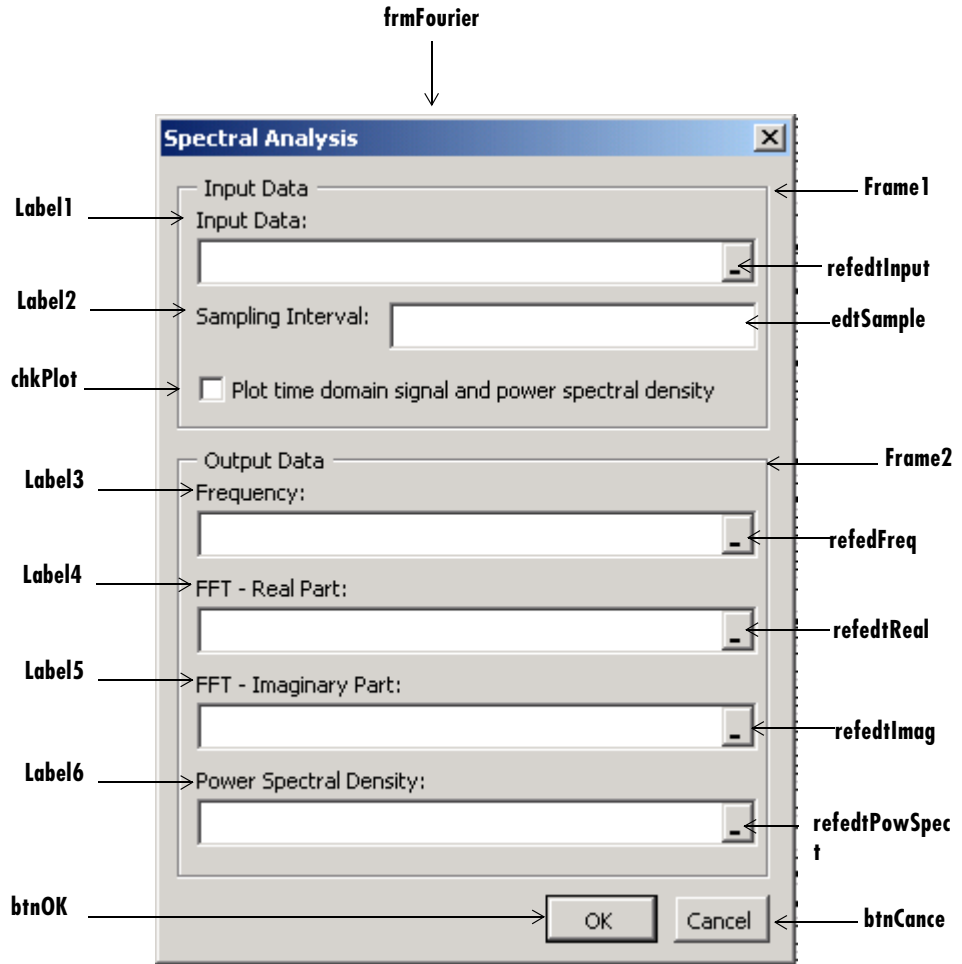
frmFourier

Spectral Analysis

Input Data

Frame1

Label1

Input Data:

refedtInput

Label2

Sampling Interval:

edtSample

chkPlot

Plot time domain signal and power spectral density

Output Data

Frame2

Label3

Frequency:

refedFreq

Label4

FFT - Real Part:

refedtReal

Label5

FFT - Imaginary Part:

refedtImag

Label6

Power Spectral Density:

refedtPowSpect

btnOK

OK

Cancel

btnCance